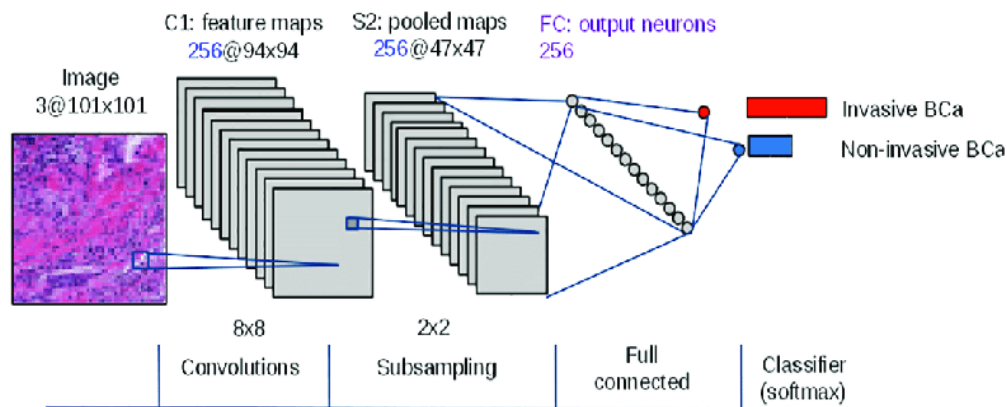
Image
3@101x101

C1: feature maps
256@94x94

S2: pooled maps
256@47x47

FC: output neurons
256

Invasive BCa

Non-invasive BCa

8x8

2x2

Convolutions

Subsampling

Full connected

Classifier (softmax)